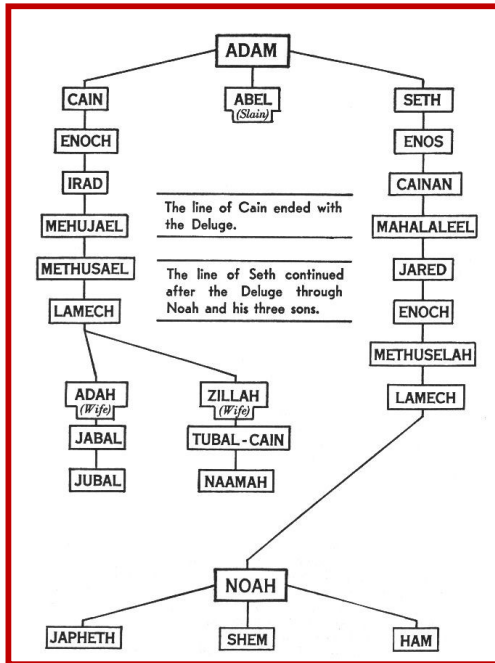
ADAM

CAIN

ABEL
(Slain)

SETH

ENOCH

ENOS

IRAD

CAINAN

The line of Cain ended with the Deluge.

MEHUJAEL

MAHALALEEL

METHUSAEL

The line of Seth continued after the Deluge through Noah and his three sons.

JARED

LAMECH

ENOCH

METHUSELAH

LAMECH

ADAH
(Wife)

ZILLAH
(Wife)

JABAL

TUBAL-CAIN

JUBAL

NAAMAH

NOAH

JAPHETH

SHEM

HAM